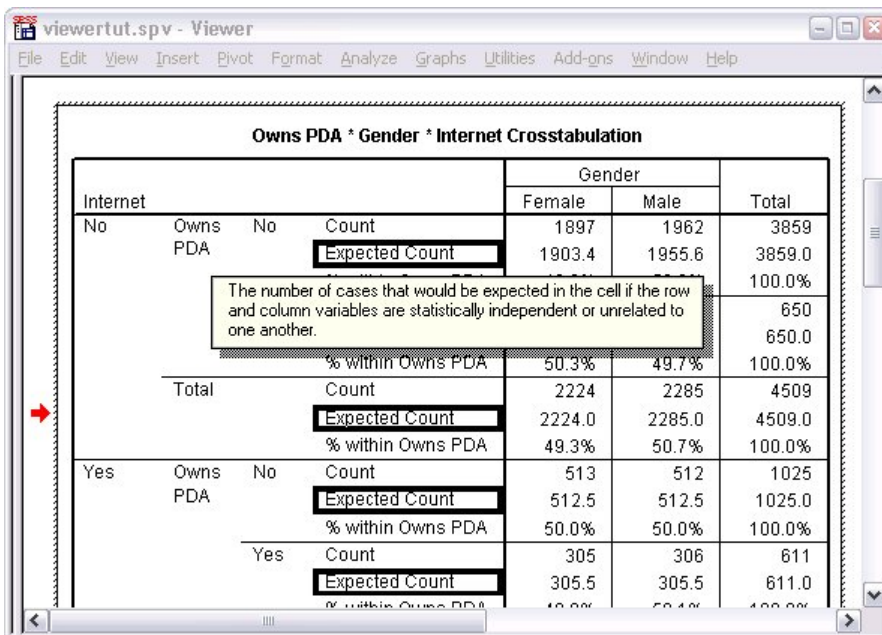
viewertut.spv - Viewer

File Edit View Insert Pivot Format Analyze Graphs Utilities Add-ons Window Help

Owns PDA * Gender * Internet Crosstabulation

| Internet | | | | Gender Female | Gender Male | Total |
|---|---|---|---|---|---|---|
| No | Owns PDA | No | Count | 1897 | 1962 | 3859 |
| | | | Expected Count | 1903.4 | 1955.6 | 3859.0 |
| | | | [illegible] | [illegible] | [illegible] | 100.0% |
| | | | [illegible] | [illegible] | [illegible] | 650 |
| | | | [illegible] | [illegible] | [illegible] | 650.0 |
| | | | % within Owns PDA | 50.3% | 49.7% | 100.0% |
| | Total | | Count | 2224 | 2285 | 4509 |
| | | | Expected Count | 2224.0 | 2285.0 | 4509.0 |
| | | | % within Owns PDA | 49.3% | 50.7% | 100.0% |
| Yes | Owns PDA | No | Count | 513 | 512 | 1025 |
| | | | Expected Count | 512.5 | 512.5 | 1025.0 |
| | | | % within Owns PDA | 50.0% | 50.0% | 100.0% |
| | | Yes | Count | 305 | 306 | 611 |
| | | | Expected Count | 305.5 | 305.5 | 611.0 |
| | | | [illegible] | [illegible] | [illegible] | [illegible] |

The number of cases that would be expected in the cell if the row and column variables are statistically independent or unrelated to one another.